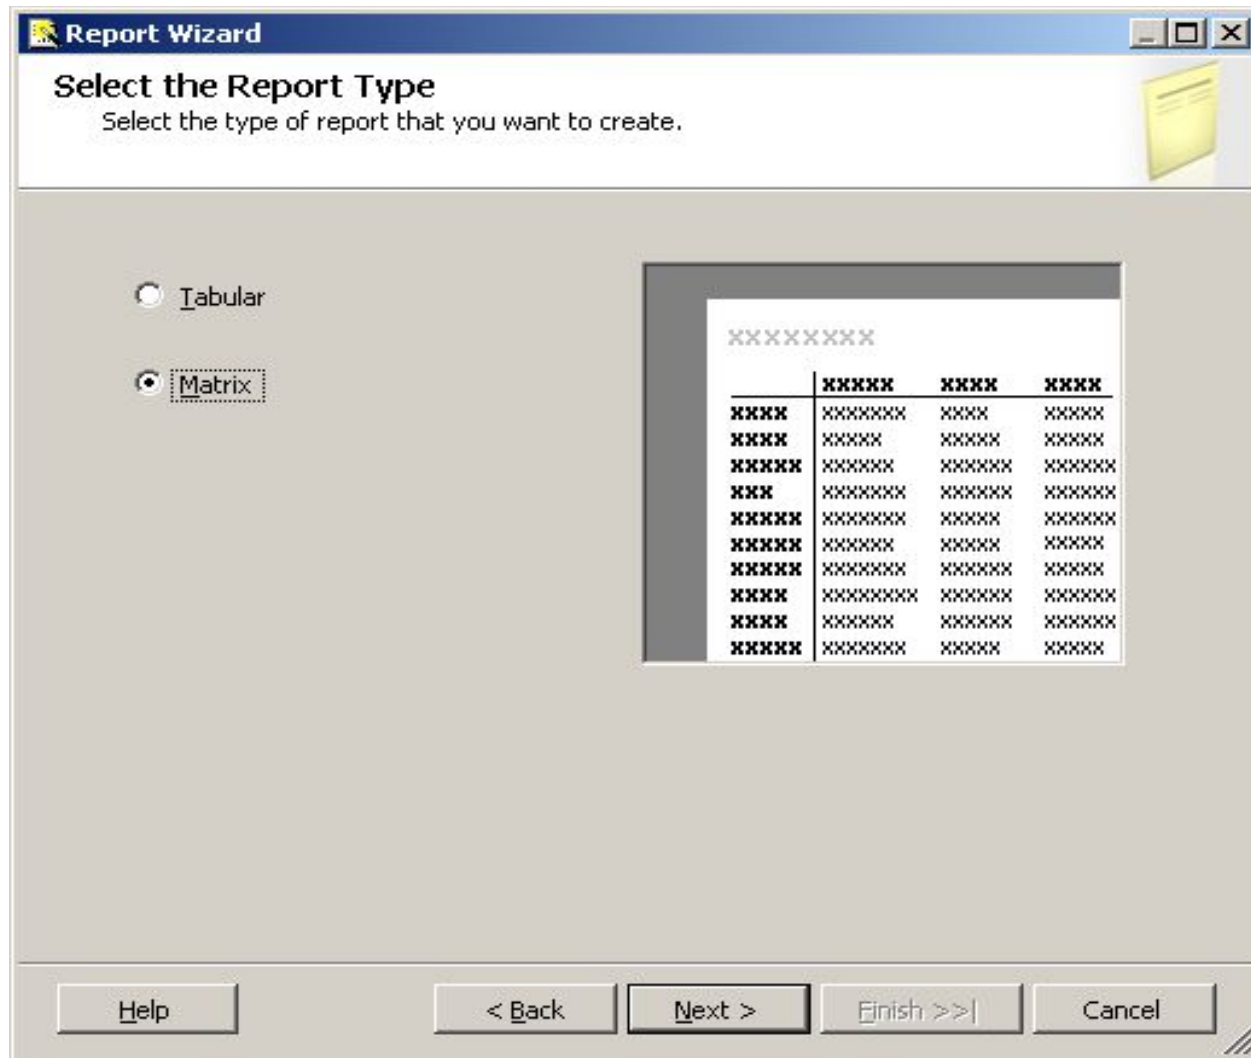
Report Wizard

Select the Report Type
Select the type of report that you want to create.

Tabular

Matrix

xxxxxxxx

| | xxxxx | xxxx | xxxx |
|---|---|---|---|
| xxxx | xxxxxxx | xxxx | xxxxx |
| xxxx | xxxxx | xxxxx | xxxxx |
| xxxxx | xxxxxx | xxxxxx | xxxxxx |
| xxx | xxxxxxx | xxxxxx | xxxxxx |
| xxxxx | xxxxxxx | xxxxx | xxxxxx |
| xxxxx | xxxxxx | xxxxx | xxxxx |
| xxxxx | xxxxxxx | xxxxxx | xxxxx |
| xxxx | xxxxxxxx | xxxxxx | xxxxxx |
| xxxx | xxxxxx | xxxxxx | xxxxxx |
| xxxxx | xxxxxxx | xxxxx | xxxxx |

Help  < Back  Next >  Finish >>|  Cancel